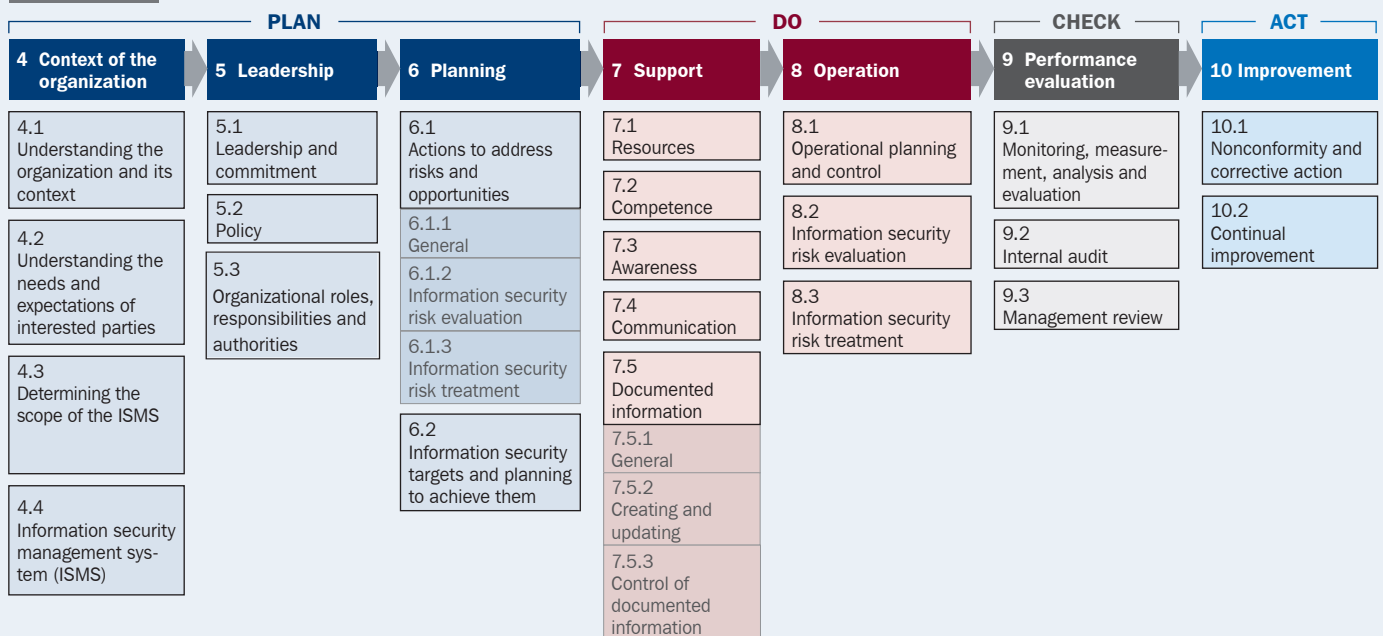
PLAN

DO

CHECK

ACT

4 Context of the organization

5 Leadership

6 Planning

7 Support

8 Operation

9 Performance evaluation

10 Improvement

4.1
Understanding the organization and its context

4.2
Understanding the needs and expectations of interested parties

4.3
Determining the scope of the ISMS

4.4
Information security management system (ISMS)

5.1
Leadership and commitment

5.2
Policy

5.3
Organizational roles, responsibilities and authorities

6.1
Actions to address risks and opportunities

6.1.1
General

6.1.2
Information security risk evaluation

6.1.3
Information security risk treatment

6.2
Information security targets and planning to achieve them

7.1
Resources

7.2
Competence

7.3
Awareness

7.4
Communication

7.5
Documented information

7.5.1
General

7.5.2
Creating and updating

7.5.3
Control of documented information

8.1
Operational planning and control

8.2
Information security risk evaluation

8.3
Information security risk treatment

9.1
Monitoring, measurement, analysis and evaluation

9.2
Internal audit

9.3
Management review

10.1
Nonconformity and corrective action

10.2
Continual improvement